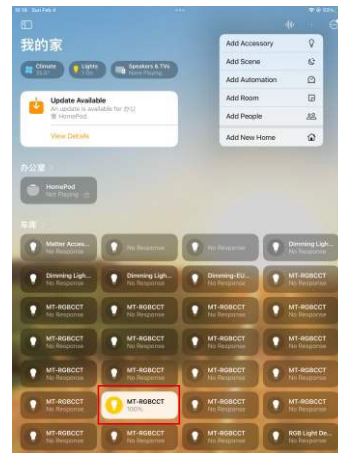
10:18 Sun Feb 4

我的家

Climate
Lights
Speakers & TVs
None Playing

Update Available
An update is available for 办公 HomePod.
View Details

办公室
HomePod
Not Playing

客厅

Add Accessory
Add Scene
Add Automation
Add Room
Add People
Add New Home

Matter Acces...
No Response
No Response
No Response
Dimming Ligh...
No Response

Dimming Ligh...
No Response
Dimming Ligh...
No Response
Dimming-EU...
No Response
MT-RGBCCT
No Response

MT-RGBCCT
No Response
MT-RGBCCT
No Response
MT-RGBCCT
No Response
MT-RGBCCT
No Response

MT-RGBCCT
No Response
MT-RGBCCT
No Response
MT-RGBCCT
No Response
MT-RGBCCT
No Response

MT-RGBCCT
No Response
MT-RGBCCT
No Response
MT-RGBCCT
No Response
MT-RGBCCT
No Response

MT-RGBCCT
No Response
MT-RGBCCT
100%
MT-RGBCCT
No Response
MT-RGBCCT
No Response

MT-RGBCCT
No Response
MT-RGBCCT
No Response
MT-RGBCCT
No Response
RGB Light De...
No Response